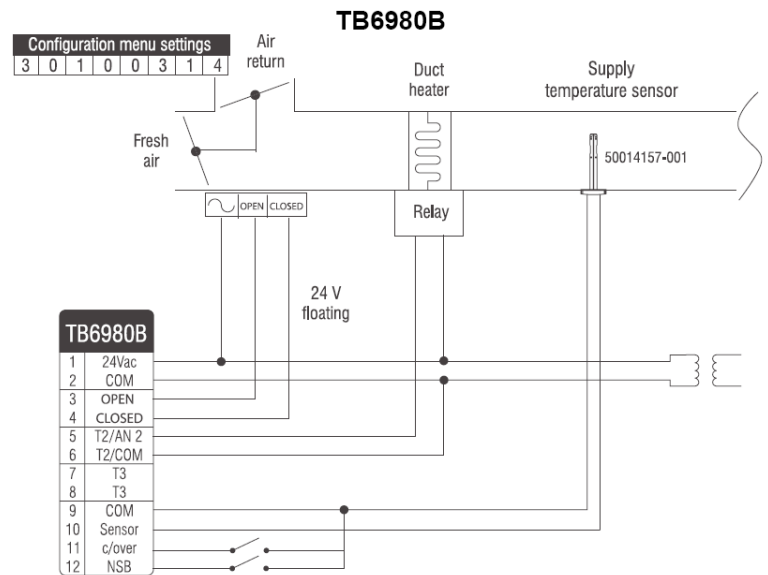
TB6980B

Configuration menu settings

| 3 | 0 | 1 | 0 | 0 | 3 | 1 | 4 |
|---|---|---|---|---|---|---|---|

Air return

Duct heater

Supply temperature sensor

Fresh air

50014157-001

OPEN CLOSED

Relay

24 V floating

TB6980B

| 1 | 24Vac |
|---|---|
| 2 | COM |
| 3 | OPEN |
| 4 | CLOSED |
| 5 | T2/AN 2 |
| 6 | T2/COM |
| 7 | T3 |
| 8 | T3 |
| 9 | COM |
| 10 | Sensor |
| 11 | c/over |
| 12 | NSB |